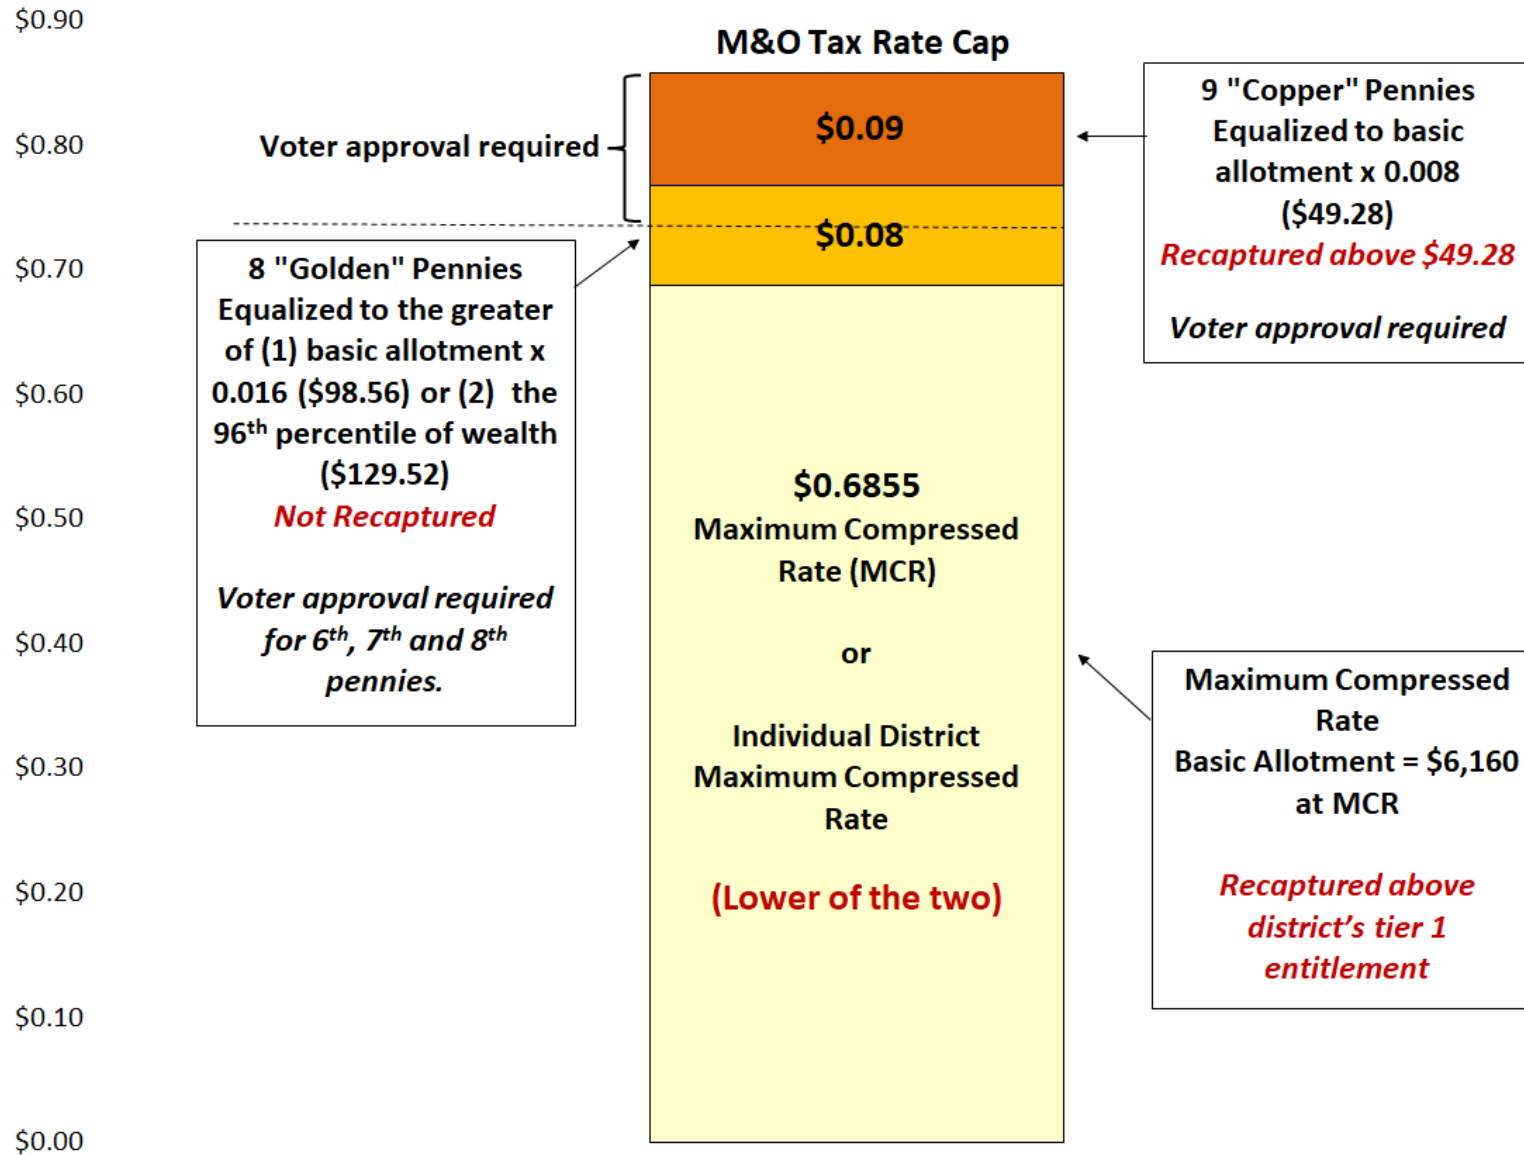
$0.90

$0.80

$0.70

$0.60

$0.50

$0.40

$0.30

$0.20

$0.10

$0.00

M&O Tax Rate Cap

Voter approval required

$0.09

$0.08

9 "Copper" Pennies Equalized to basic allotment x 0.008 ($49.28)

Recaptured above $49.28

Voter approval required

8 "Golden" Pennies Equalized to the greater of (1) basic allotment x 0.016 ($98.56) or (2) the 96$^{th}$ percentile of wealth ($129.52)

Not Recaptured

Voter approval required for 6$^{th}$, 7$^{th}$ and 8$^{th}$ pennies.

$0.6855
Maximum Compressed Rate (MCR)

or

Individual District Maximum Compressed Rate

(Lower of the two)

Maximum Compressed Rate
Basic Allotment = $6,160 at MCR

Recaptured above district's tier 1 entitlement